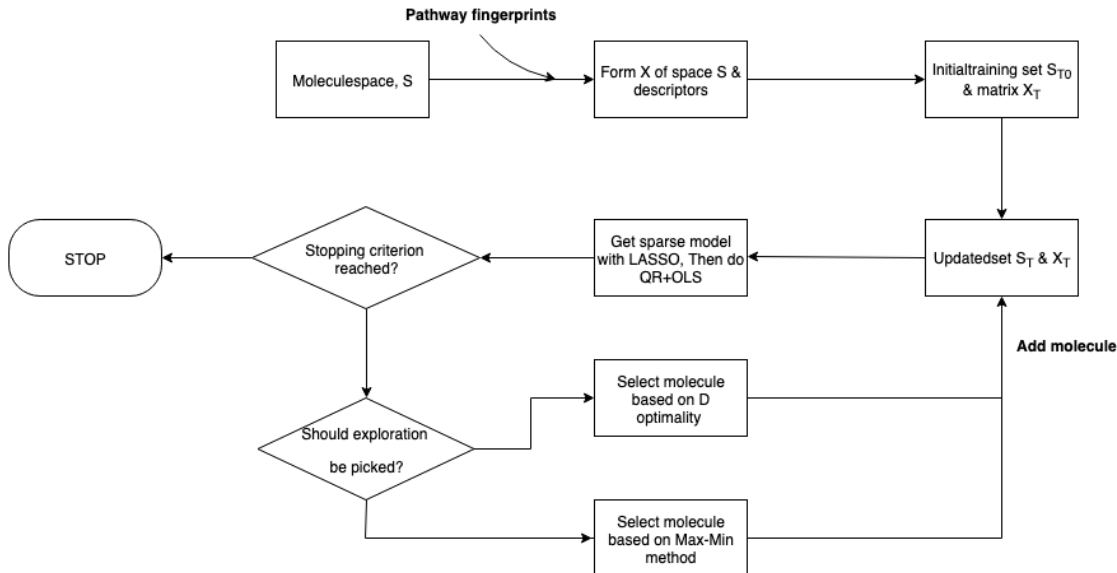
Pathway fingerprints

Moleculespace, S

Form X of space S & descriptors

Initialtraining set $S_{T0}$ & matrix $X_T$

Updatedset $S_T$ & $X_T$

Get sparse model with LASSO, Then do QR+OLS

Stopping criterion reached?

STOP

Add molecule

Should exploration be picked?

Select molecule based on D optimality

Select molecule based on Max-Min method